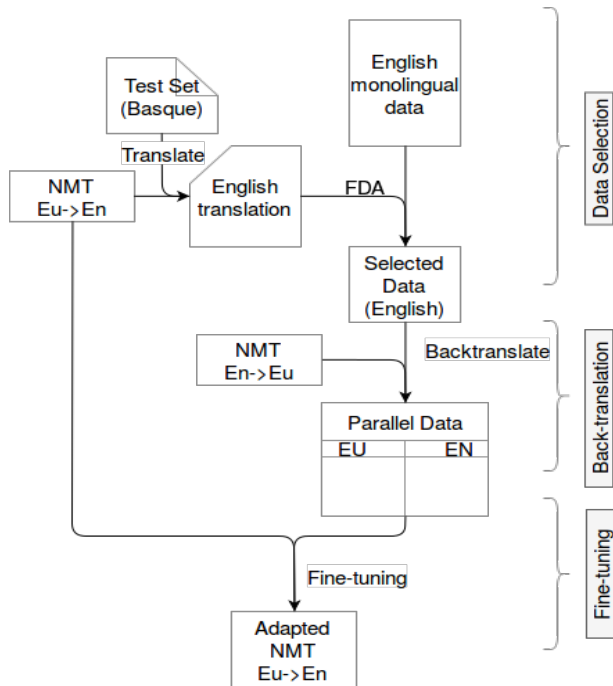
Test Set (Basque)

Translate

English monolingual data

NMT Eu->En

English translation

FDA

Selected Data (English)

Data Selection

Backtranslate

NMT En->Eu

Parallel Data

| EU | EN |
|---|---|
| | |

Back-translation

Fine-tuning

Fine-tuning

Adapted NMT Eu->En